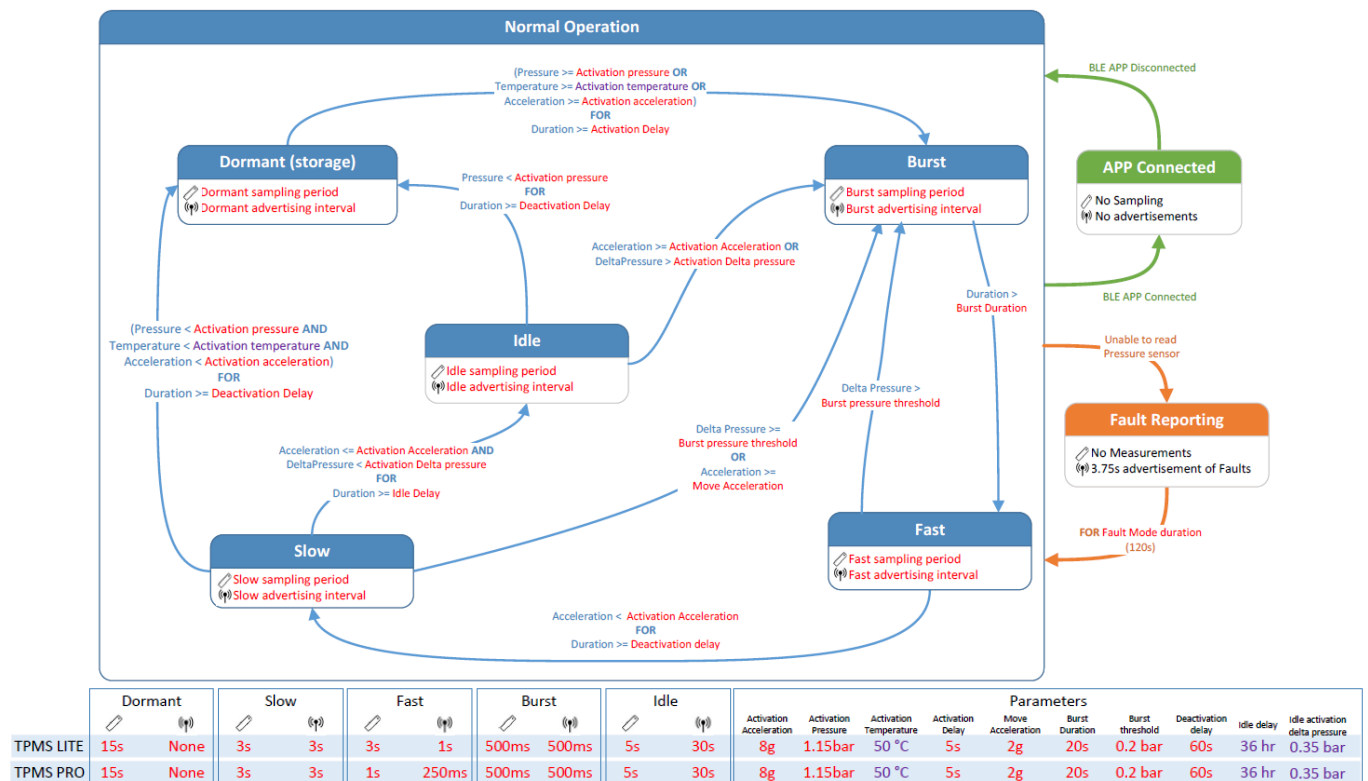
Normal Operation

(Pressure >= Activation pressure OR
Temperature >= Activation temperature OR
Acceleration >= Activation acceleration)
FOR
Duration >= Activation Delay

Dormant (storage)
Dormant sampling period
Dormant advertising interval

Pressure < Activation pressure
FOR
Duration >= Deactivation Delay

Burst
Burst sampling period
Burst advertising interval

BLE APP Disconnected

APP Connected
No Sampling
No advertisements

BLE APP Connected

Acceleration >= Activation Acceleration OR
DeltaPressure > Activation Delta pressure

Duration >
Burst Duration

(Pressure < Activation pressure AND
Temperature < Activation temperature AND
Acceleration < Activation acceleration)
FOR
Duration >= Deactivation Delay

Idle
Idle sampling period
Idle advertising interval

Unable to read
Pressure sensor

Delta Pressure >
Burst pressure threshold

Fault Reporting
No Measurements
3.75s advertisement of Faults

Acceleration <= Activation Acceleration AND
DeltaPressure < Activation Delta pressure
FOR
Duration >= Idle Delay

Delta Pressure >=
Burst pressure threshold
OR
Acceleration >=
Move Acceleration

FOR Fault Mode duration
(120s)

Fast
Fast sampling period
Fast advertising interval

Slow
Slow sampling period
Slow advertising interval

Acceleration < Activation Acceleration
FOR
Duration >= Deactivation delay

| | Dormant | | Slow | | Fast | | Burst | | Idle | | Parameters | | | | | | | | | |
|---|---|---|---|---|---|---|---|---|---|---|---|---|---|---|---|---|---|---|---|---|
| | | | | | | | | | | | Activation Acceleration | Activation Pressure | Activation Temperature | Activation Delay | Move Acceleration | Burst Duration | Burst threshold | Deactivation delay | Idle delay | Idle activation delta pressure |
| TPMS LITE | 15s | None | 3s | 3s | 3s | 1s | 500ms | 500ms | 5s | 30s | 8g | 1.15bar | 50 °C | 5s | 2g | 20s | 0.2 bar | 60s | 36 hr | 0.35 bar |
| TPMS PRO | 15s | None | 3s | 3s | 1s | 250ms | 500ms | 500ms | 5s | 30s | 8g | 1.15bar | 50 °C | 5s | 2g | 20s | 0.2 bar | 60s | 36 hr | 0.35 bar |